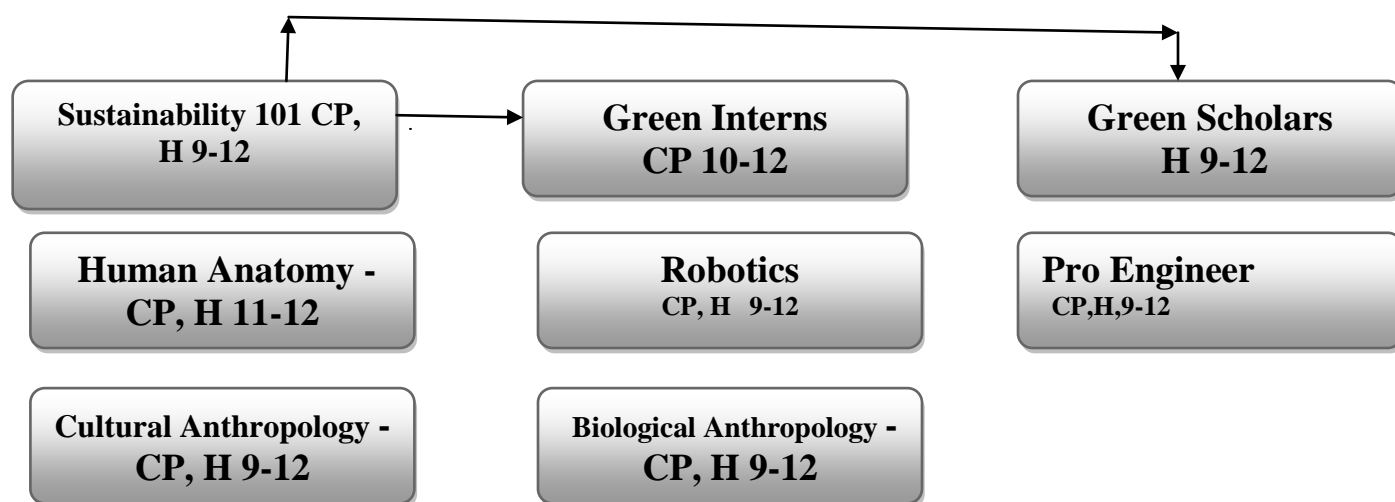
Sustainability 101 CP, H 9-12

Green Interns CP 10-12

Green Scholars H 9-12

Human Anatomy - CP, H 11-12

Robotics CP, H 9-12

Pro Engineer CP,H,9-12

Cultural Anthropology - CP, H 9-12

Biological Anthropology - CP, H 9-12